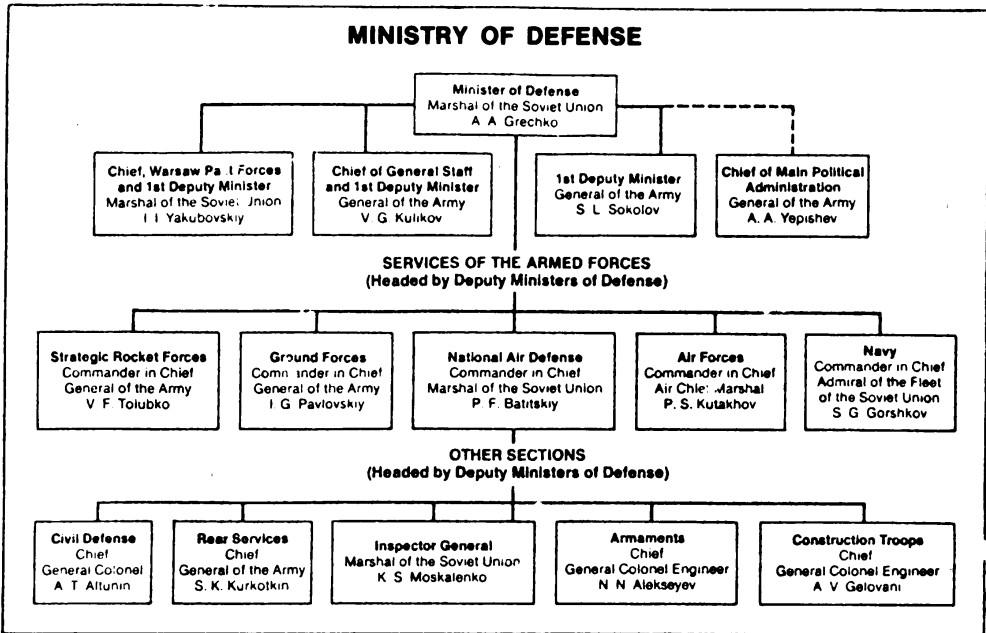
MINISTRY OF DEFENSE

Minister of Defense
Marshal of the Soviet Union
A A Grechko

Chief, Warsaw Pa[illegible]t Forces and 1st Deputy Minister
Marshal of the Sovie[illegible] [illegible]nion
I I Yakubovskiy

Chief of General Staff and 1st Deputy Minister
General of the Army
V G Kulikov

1st Deputy Minister
General of the Army
S L Sokolov

Chief of Main Political Administration
General of the Army
A. A. Yepishev

SERVICES OF THE ARMED FORCES
(Headed by Deputy Ministers of Defense)

Strategic Rocket Forces
Commander in Chief
General of the Army
V F Tolubko

Ground Forces
Com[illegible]ander in Chief
General of the Army
I G Pavlovskiy

National Air Defense
Commander in Chief
Marshal of the Soviet Union
P F Batitskiy

Air Forces
Commander in Chief
Air Chie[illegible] Marshal
P. S. Kutakhov

Navy
Commander in Chief
Admiral of the Fleet of the Soviet Union
S G Gorshkov

OTHER SECTIONS
(Headed by Deputy Ministers of Defense)

Civil Defense
Chief
General Colonel
A T Altunin

Rear Services
Chief
General of the Army
S. K. Kurkotkin

Inspector General
Marshal of the Soviet Union
K S Moskalenko

Armaments
Chief
General Colonel Engineer
N N Alekseyev

Construction Troops
Chief
General Colonel Engineer
A V Gelovani